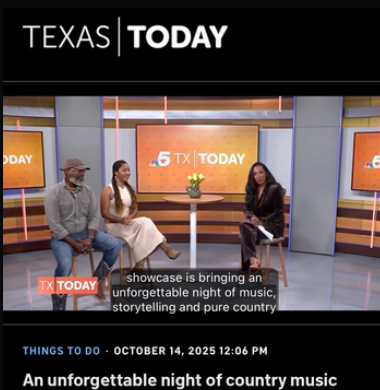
TEXAS | TODAY

ODAY

5 TX | TODAY

TX TODAY

showcase is bringing an unforgettable night of music, storytelling and pure country

THINGS TO DO · OCTOBER 14, 2025 12:06 PM

An unforgettable night of country music